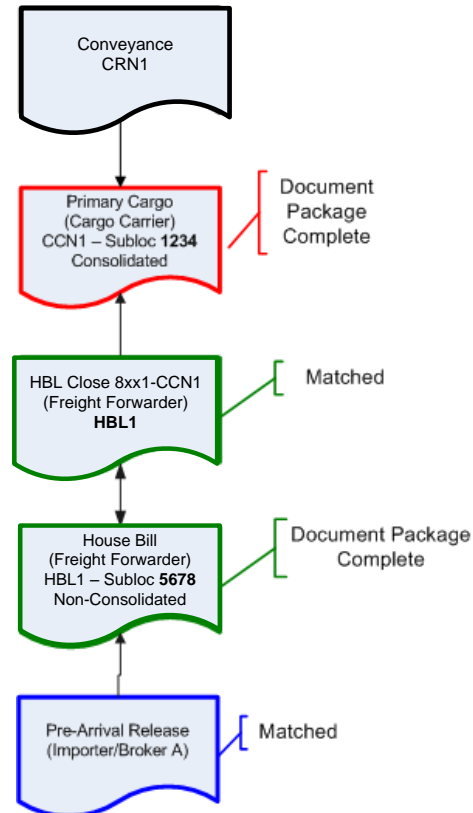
Conveyance
CRN1

Primary Cargo
(Cargo Carrier)
CCN1 – Subloc **1234**
Consolidated

Document
Package
Complete

HBL Close 8xx1-CCN1
(Freight Forwarder)
**HBL1**

Matched

House Bill
(Freight Forwarder)
HBL1 – Subloc **5678**
Non-Consolidated

Document Package
Complete

Pre-Arrival Release
(Importer/Broker A)

Matched